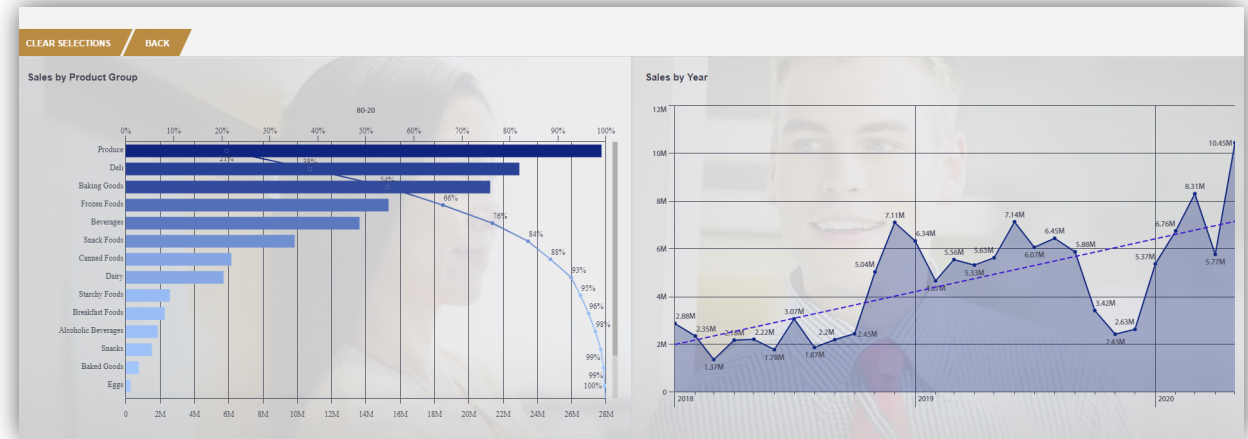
CLEAR SELECTIONS

BACK

Sales by Product Group

80-20

0% 10% 20% 30% 40% 50% 60% 70% 80% 90% 100%

Produce
Deli
Baking Goods
Frozen Foods
Beverages
Snack Foods
Canned Foods
Dairy
Starchy Foods
Breakfast Foods
Alcoholic Beverages
Snacks
Baked Goods
Eggs

21% 38% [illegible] 66% 76% 84% 88% 93% 95% 96% 98% 99% 99% 100%

0 2M 4M 6M 8M 10M 12M 14M 16M 18M 20M 22M 24M 26M 28M

Sales by Year

12M
10M
8M
6M
4M
2M
0

2.88M 2.35M 1.37M 2.18M 2.22M 1.78M 3.07M 1.87M 2.2M 2.45M 5.04M 7.11M 6.34M 4.67M 5.56M 5.33M 5.63M 7.14M 6.07M 6.45M 5.88M 3.42M 2.43M 2.63M 5.37M 6.76M 8.31M 5.77M 10.45M

2018
2019
2020